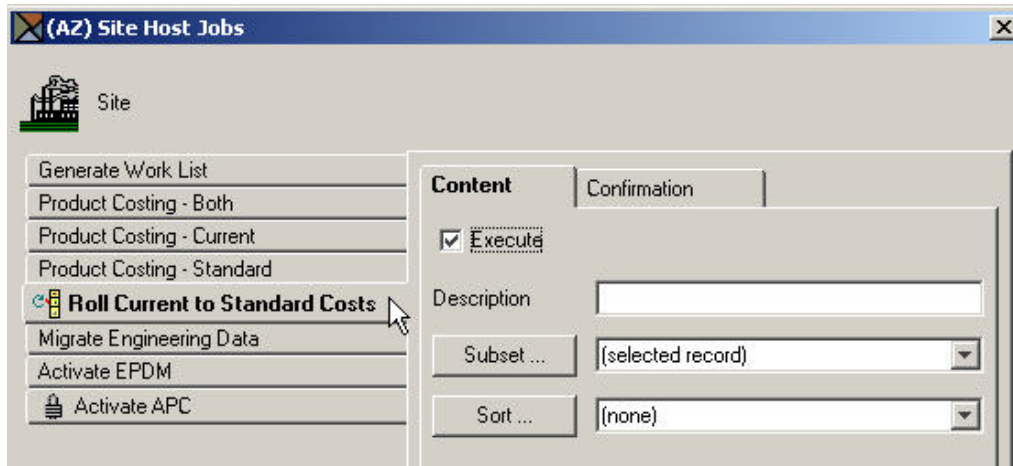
(AZ) Site Host Jobs

Site

Generate Work List
Product Costing - Both
Product Costing - Current
Product Costing - Standard
Roll Current to Standard Costs
Migrate Engineering Data
Activate EPDM
Activate APC

Content
Confirmation

Execute

Description

Subset ...
(selected record)

Sort ...
(none)